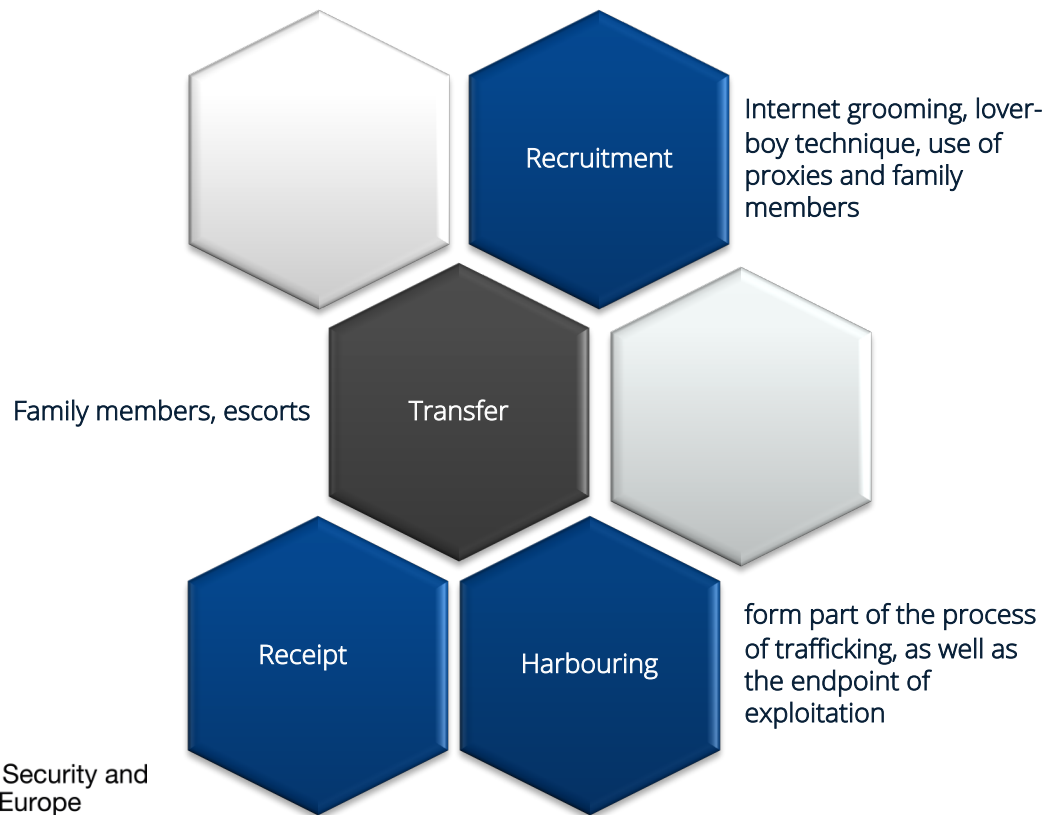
Recruitment

Internet grooming, loverboy technique, use of proxies and family members

Family members, escorts

Transfer

Receipt

Harbouring

form part of the process of trafficking, as well as the endpoint of exploitation

Security and Europe